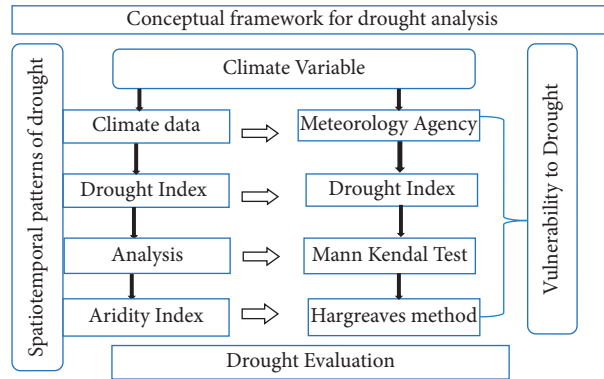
Conceptual framework for drought analysis

Spatiotemporal patterns of drought

Climate Variable

Climate data

Meteorology Agency

Drought Index

Drought Index

Analysis

Mann Kendal Test

Aridity Index

Hargreaves method

Vulnerability to Drought

Drought Evaluation